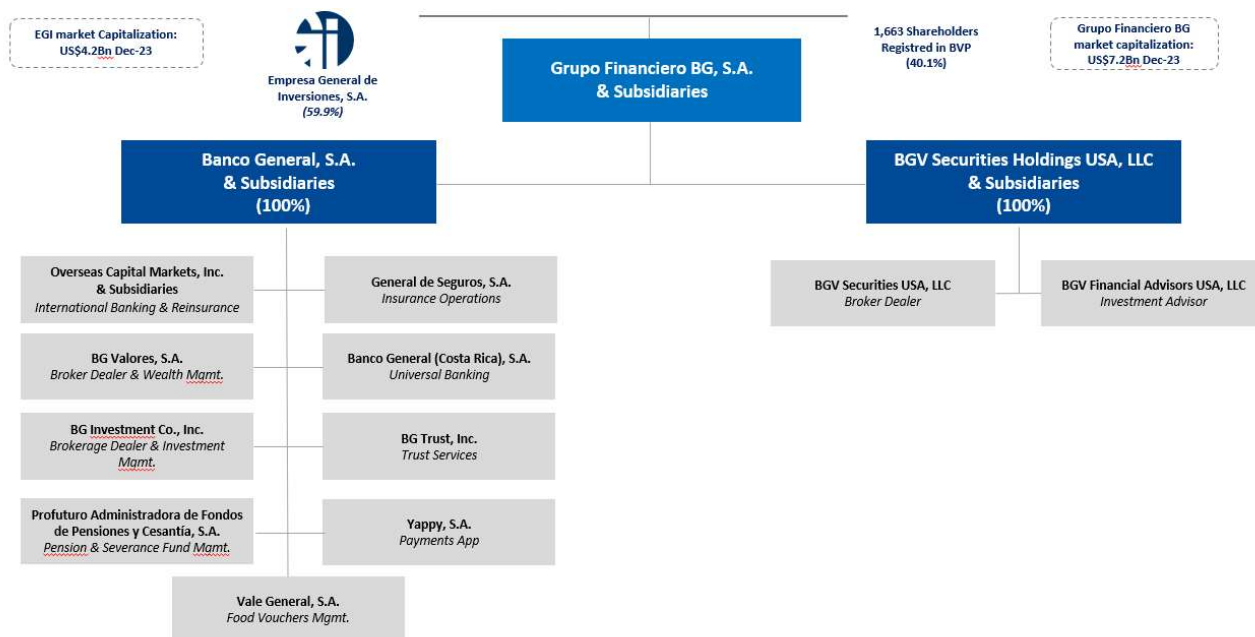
EGI market Capitalization: US$4.2Bn Dec-23

Empresa General de Inversiones, S.A.
(59.9%)

Grupo Financiero BG, S.A.
& Subsidiaries

1,663 Shareholders Registred in BVP
(40.1%)

Grupo Financiero BG market capitalization: US$7.2Bn Dec-23

Banco General, S.A.
& Subsidiaries
(100%)

BGV Securities Holdings USA, LLC
& Subsidiaries
(100%)

Overseas Capital Markets, Inc. & Subsidiaries
International Banking & Reinsurance

General de Seguros, S.A.
Insurance Operations

BG Valores, S.A.
Broker Dealer & Wealth Mgmt.

Banco General (Costa Rica), S.A.
Universal Banking

BG Investment Co., Inc.
Brokerage Dealer & Investment Mgmt.

BG Trust, Inc.
Trust Services

Profuturo Administradora de Fondos de Pensiones y Cesantía, S.A.
Pension & Severance Fund Mgmt.

Yappy, S.A.
Payments App

Vale General, S.A.
Food Vouchers Mgmt.

BGV Securities USA, LLC
Broker Dealer

BGV Financial Advisors USA, LLC
Investment Advisor